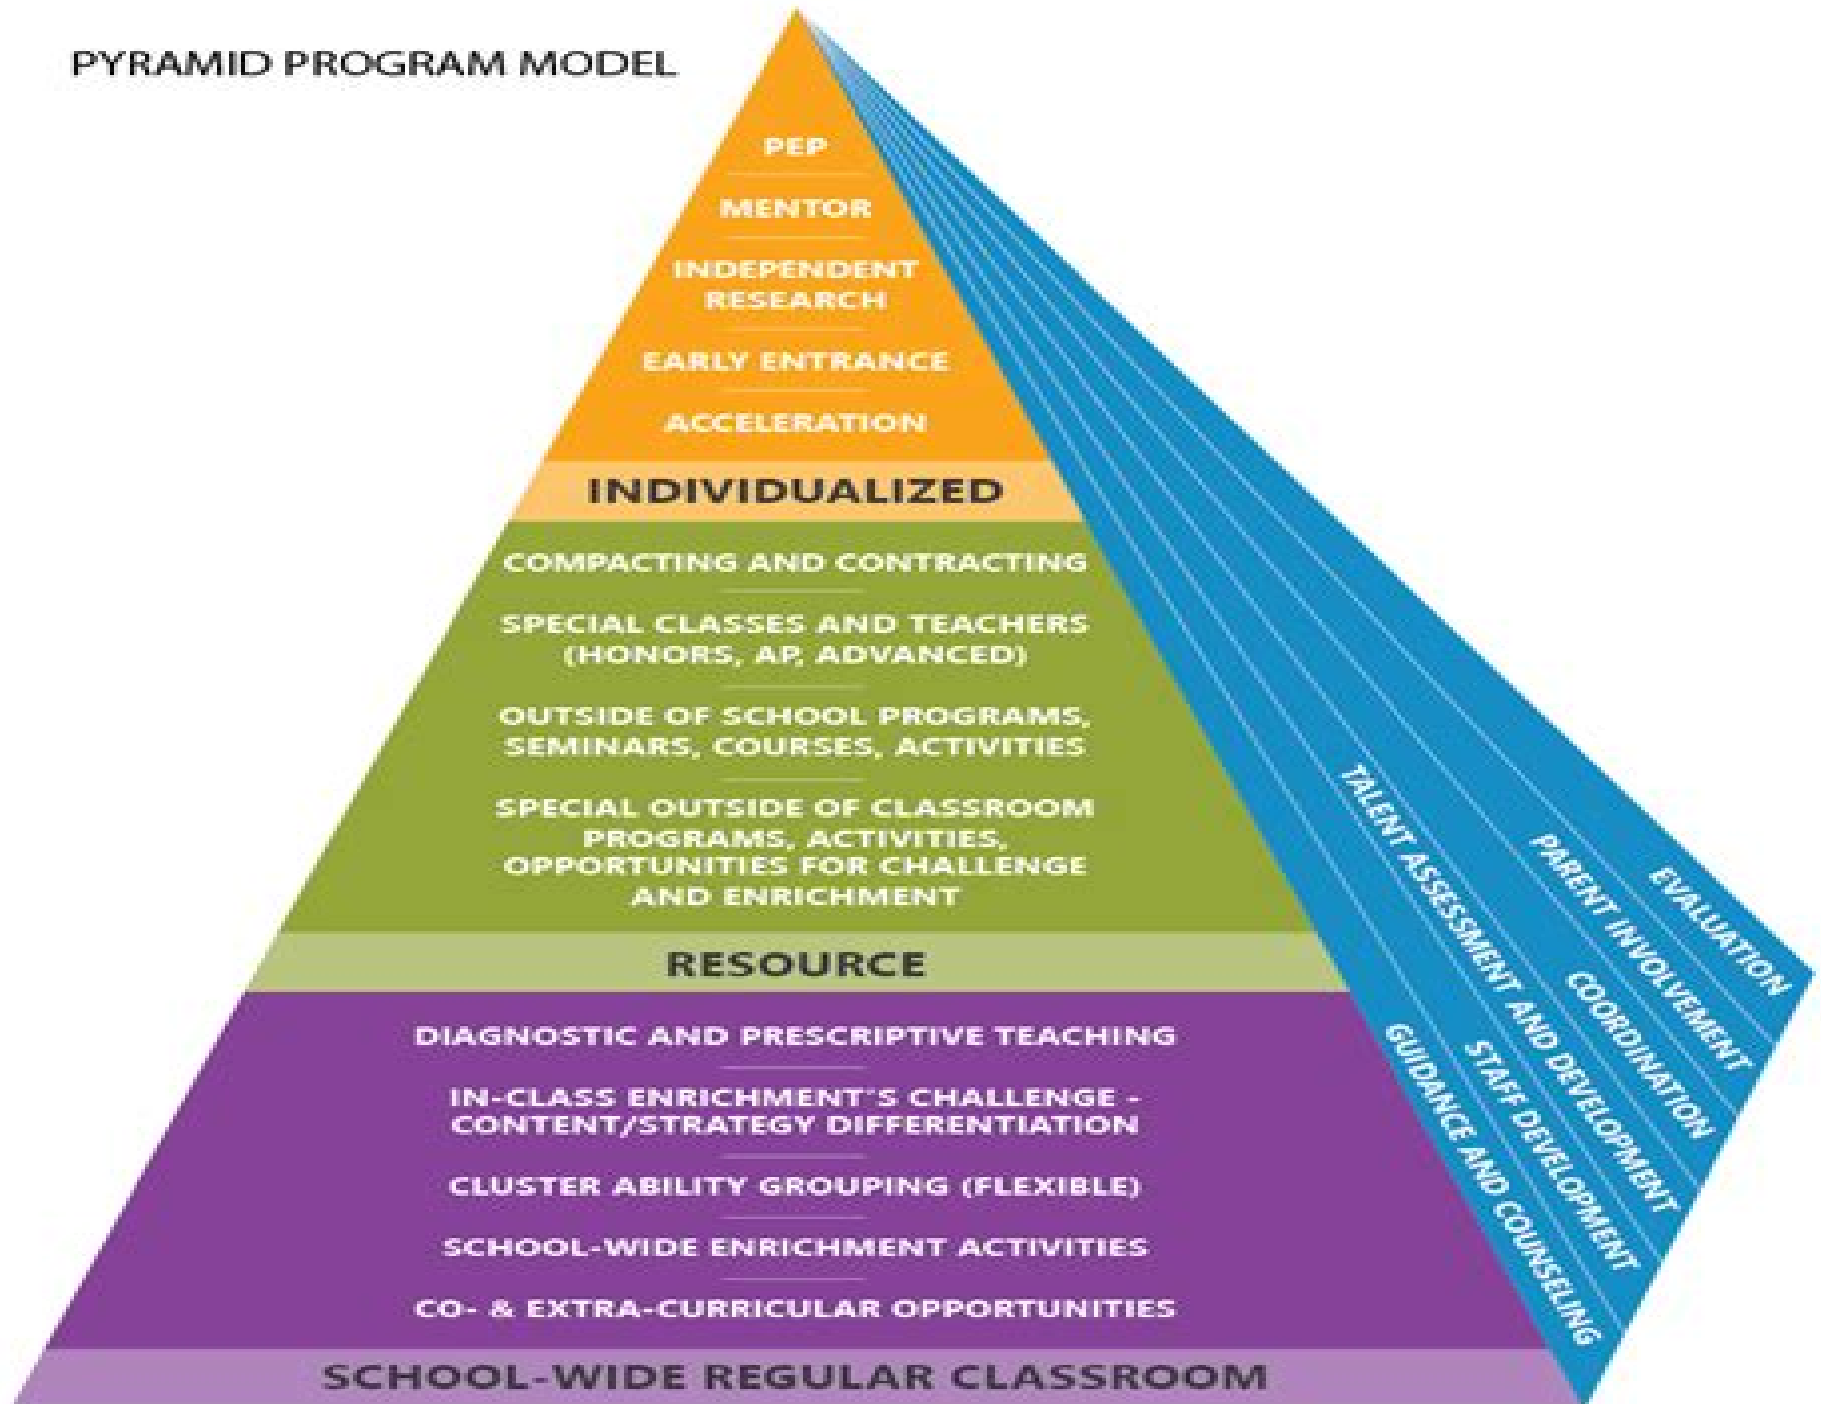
PYRAMID PROGRAM MODEL

PEP

MENTOR

INDEPENDENT RESEARCH

EARLY ENTRANCE

ACCELERATION

INDIVIDUALIZED

COMPACTING AND CONTRACTING

SPECIAL CLASSES AND TEACHERS (HONORS, AP, ADVANCED)

OUTSIDE OF SCHOOL PROGRAMS, SEMINARS, COURSES, ACTIVITIES

SPECIAL OUTSIDE OF CLASSROOM PROGRAMS, ACTIVITIES, OPPORTUNITIES FOR CHALLENGE AND ENRICHMENT

RESOURCE

DIAGNOSTIC AND PRESCRIPTIVE TEACHING

IN-CLASS ENRICHMENT'S CHALLENGE - CONTENT/STRATEGY DIFFERENTIATION

CLUSTER ABILITY GROUPING (FLEXIBLE)

SCHOOL-WIDE ENRICHMENT ACTIVITIES

CO- & EXTRA-CURRICULAR OPPORTUNITIES

SCHOOL-WIDE REGULAR CLASSROOM

TALENT ASSESSMENT AND DEVELOPMENT

GUIDANCE AND COUNSELING

STAFF DEVELOPMENT

COORDINATION

PARENT INVOLVEMENT

EVALUATION